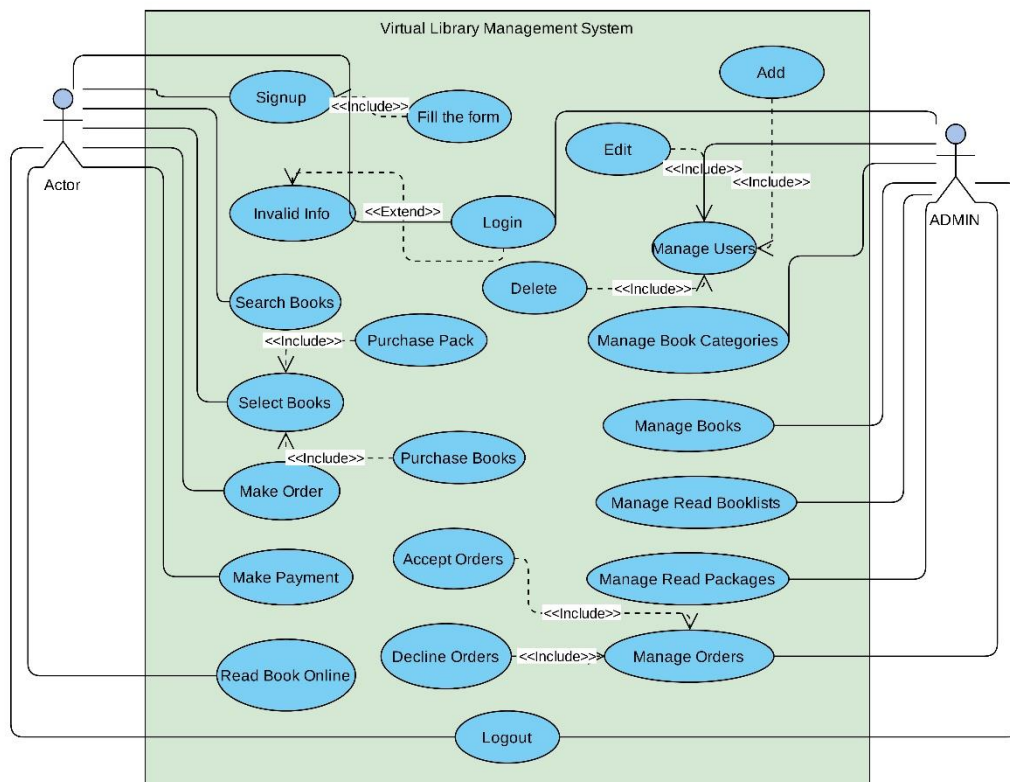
Virtual Library Management System

Actor

Signup
<<Include>>
Fill the form

Add

Edit
<<Include>>
<<Include>>

ADMIN

Invalid Info
<<Extend>>
Login

Manage Users

Delete
<<Include>>

Search Books

<<Include>>
Purchase Pack

Manage Book Categories

Select Books

Manage Books

<<Include>>
Purchase Books

Make Order

Manage Read Booklists

Accept Orders

Make Payment

Manage Read Packages

<<Include>>

Decline Orders
<<Include>>
Manage Orders

Read Book Online

Logout